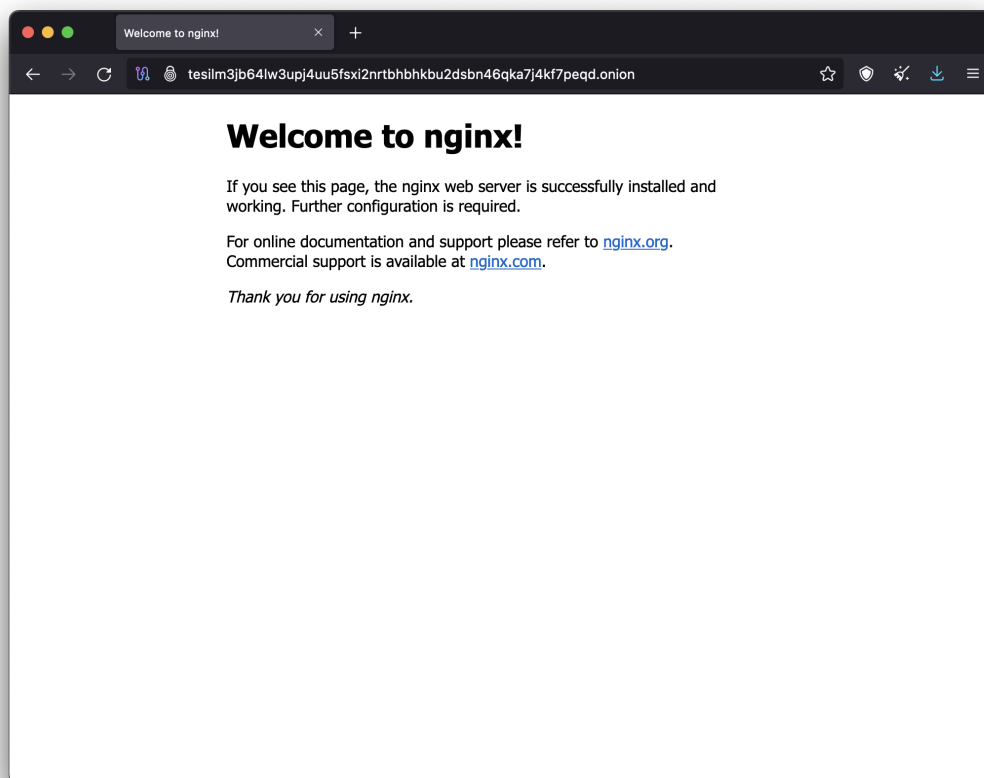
Welcome to nginx!

tesilm3jb64lw3upj4uu5fsxi2nrtbhbhkbu2dsbn46qka7j4kf7peqd.onion

Welcome to nginx!

If you see this page, the nginx web server is successfully installed and working. Further configuration is required.

For online documentation and support please refer to nginx.org. Commercial support is available at nginx.com.

Thank you for using nginx.